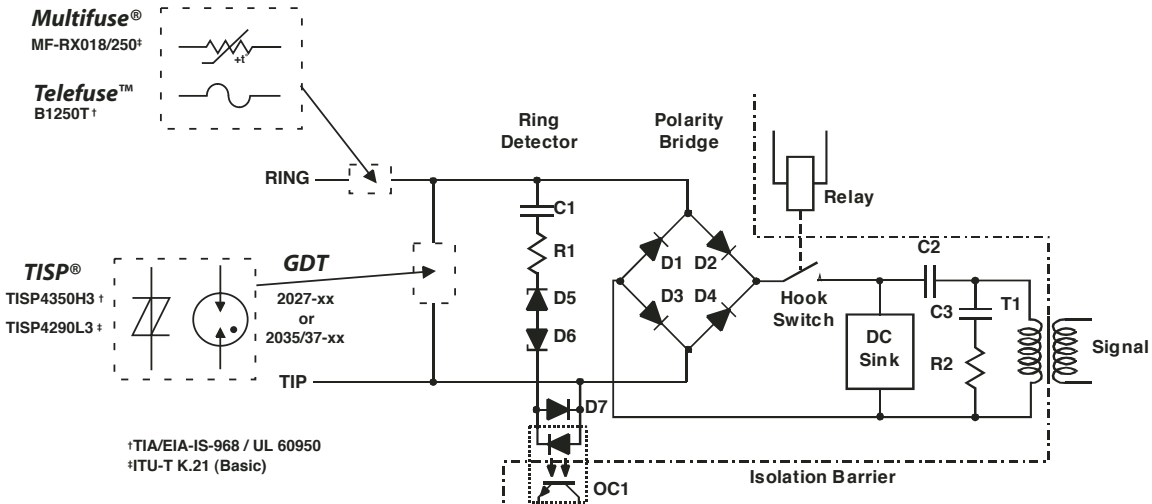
*Multifuse®*
MF-RX018/250‡

+t°

*Telefuse™*
B1250T†

RING

TISP®
TISP4350H3†
TISP4290L3‡

GDT
2027-xx
or
2035/37-xx

TIP

Ring Detector

C1
R1
D5
D6
D7

Polarity Bridge

D1 D2
D3 D4

Relay

Hook Switch

C2
C3
T1
DC Sink
R2
Signal

OC1

Isolation Barrier

†TIA/EIA-IS-968 / UL 60950
‡ITU-T K.21 (Basic)